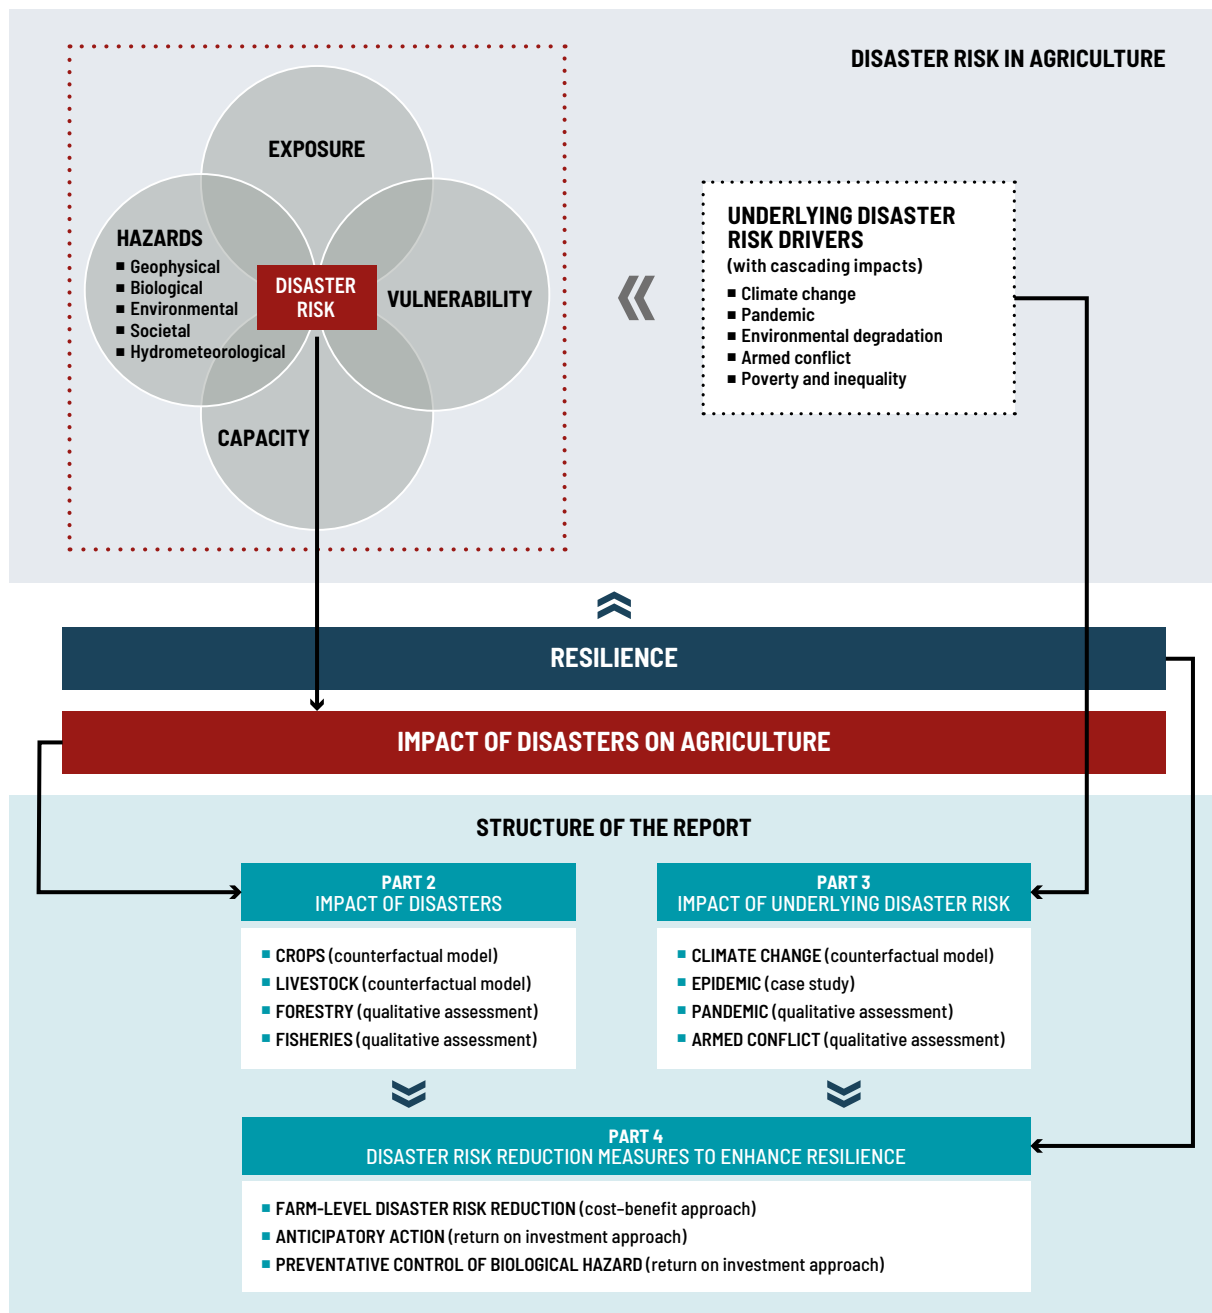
DISASTER RISK IN AGRICULTURE

EXPOSURE

HAZARDS
■ Geophysical
■ Biological
■ Environmental
■ Societal
■ Hydrometeorological

DISASTER RISK

VULNERABILITY

CAPACITY

UNDERLYING DISASTER RISK DRIVERS
(with cascading impacts)
■ Climate change
■ Pandemic
■ Environmental degradation
■ Armed conflict
■ Poverty and inequality

RESILIENCE

IMPACT OF DISASTERS ON AGRICULTURE

STRUCTURE OF THE REPORT

PART 2
IMPACT OF DISASTERS

■ CROPS (counterfactual model)
■ LIVESTOCK (counterfactual model)
■ FORESTRY (qualitative assessment)
■ FISHERIES (qualitative assessment)

PART 3
IMPACT OF UNDERLYING DISASTER RISK

■ CLIMATE CHANGE (counterfactual model)
■ EPIDEMIC (case study)
■ PANDEMIC (qualitative assessment)
■ ARMED CONFLICT (qualitative assessment)

PART 4
DISASTER RISK REDUCTION MEASURES TO ENHANCE RESILIENCE

■ FARM-LEVEL DISASTER RISK REDUCTION (cost-benefit approach)
■ ANTICIPATORY ACTION (return on investment approach)
■ PREVENTATIVE CONTROL OF BIOLOGICAL HAZARD (return on investment approach)